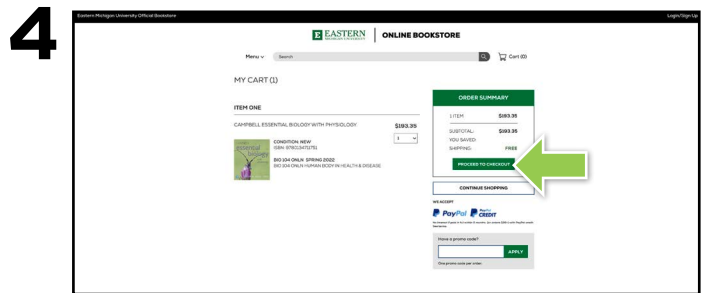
4

Eastern Michigan University Official Bookstore

Login/Sign Up

E EASTERN MICHIGAN UNIVERSITY | ONLINE BOOKSTORE

Menu ∨ Search

Cart (0)

MY CART (1)

ITEM ONE

CAMPBELL ESSENTIAL BIOLOGY WITH PHYSIOLOGY

$193.35

1

CONDITION: NEW
ISBN: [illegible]

BIO 104 ONLN SPRING 2022
BIO 104 ONLN HUMAN BODY IN HEALTH & DISEASE

ORDER SUMMARY

1 ITEM: $193.35

SUBTOTAL: $193.35

YOU SAVED:

SHIPPING: FREE

PROCEED TO CHECKOUT

CONTINUE SHOPPING

WE ACCEPT

PayPal PayPal CREDIT

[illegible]

Have a promo code?

APPLY

One promo code per order.